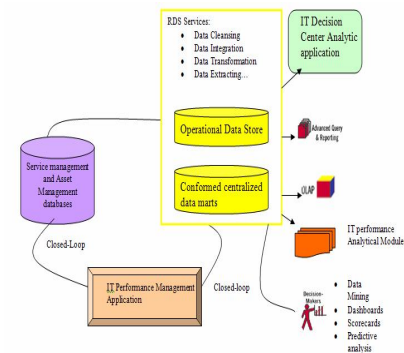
RDS Services:
- Data Cleansing
- Data Integration
- Data Transformation
- Data Extracting…

IT Decision Center Analytic application

Operational Data Store

Advanced Query & Reporting

Service management and Asset Management databases

Conformed centralized data marts

OLAP

IT performance Analytical Module

Closed-Loop

IT Performance Management Application

Closed-loop

Decision-Makers

- Data Mining
- Dashboards
- Scorecards
- Predictive analysis